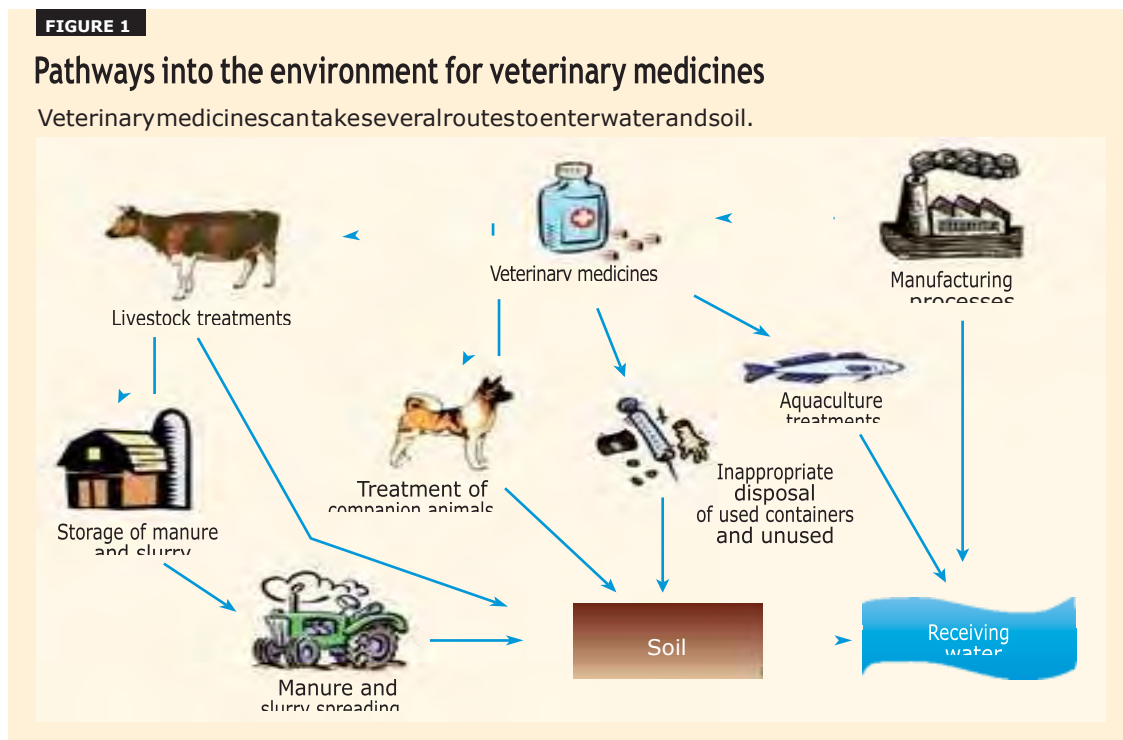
FIGURE 1

Pathways into the environment for veterinary medicines

Veterinarymedicinescantakeseveralroutestoenterwaterandsoil.

Veterinarv medicines

Manufacturing processes

Livestock treatments

Treatment of companion animals

Inappropriate disposal of used containers and unused

Aquaculture treatments

Storage of manure and slurry

Manure and slurry spreading

Soil

Receiving water